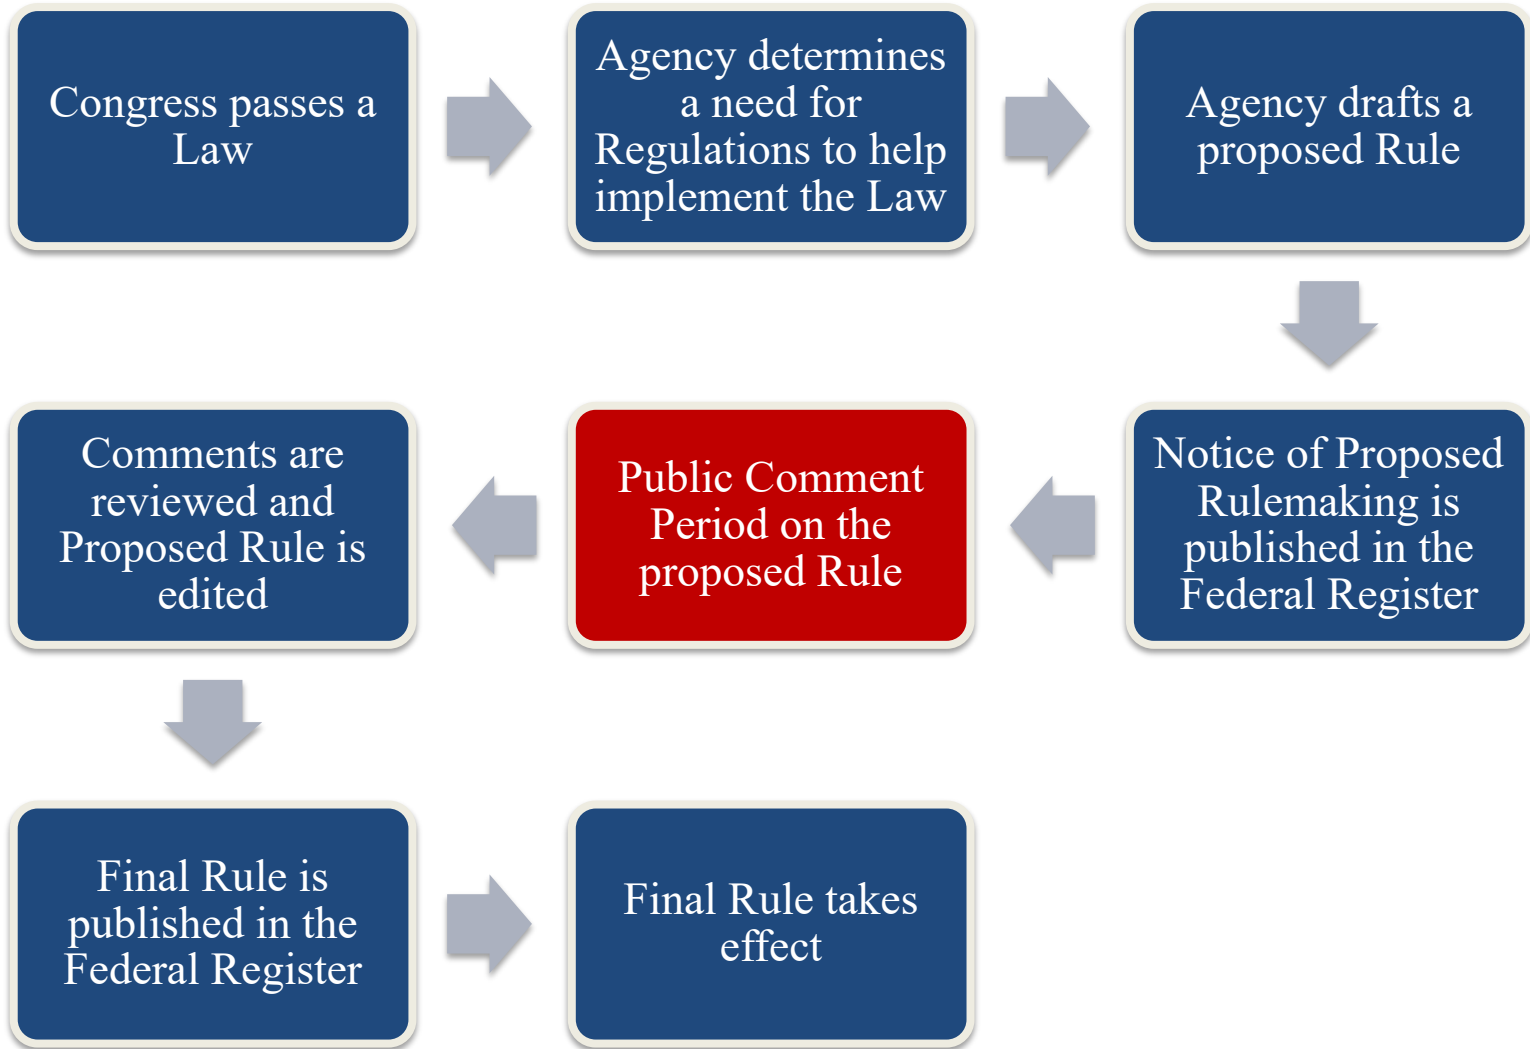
Congress passes a Law

Agency determines a need for Regulations to help implement the Law

Agency drafts a proposed Rule

Notice of Proposed Rulemaking is published in the Federal Register

Public Comment Period on the proposed Rule

Comments are reviewed and Proposed Rule is edited

Final Rule is published in the Federal Register

Final Rule takes effect